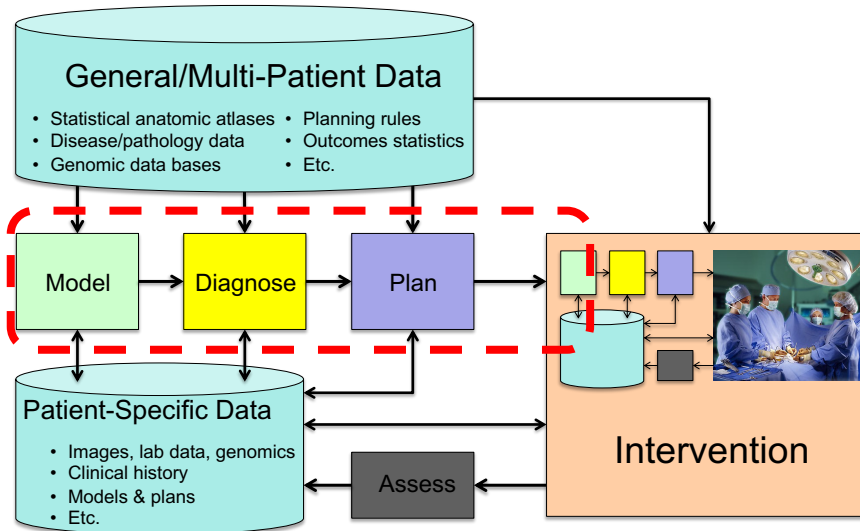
General/Multi-Patient Data

- Statistical anatomic atlases
- Disease/pathology data
- Genomic data bases
- Planning rules
- Outcomes statistics
- Etc.

Model

Diagnose

Plan

Patient-Specific Data

- Images, lab data, genomics
- Clinical history
- Models & plans
- Etc.

Assess

Intervention